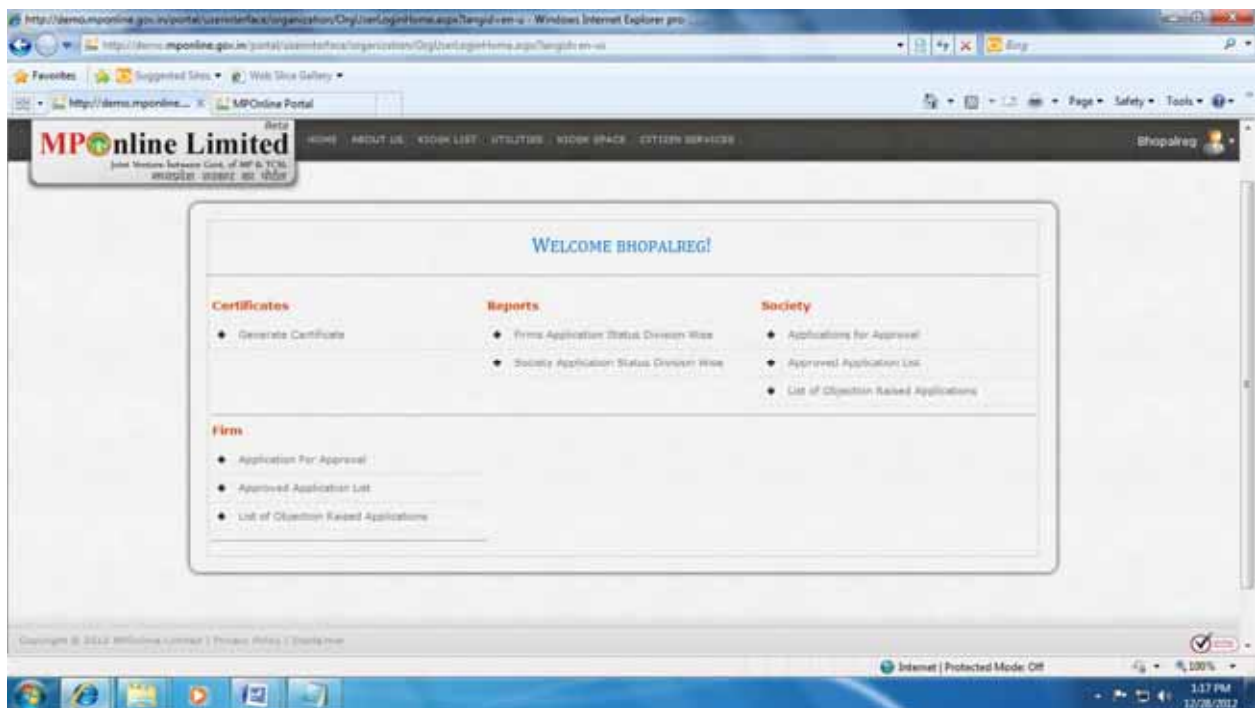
http://demo.mponline.gov.in/portal/userinterface/organization/OrgUserLoginHome.aspx?langid=en-us - Windows Internet Explorer pro

http://demo.mponline.gov.in/portal/userinterface/organization/OrgUserLoginHome.aspx?langid=en-us

Bing

Favorites | Suggested Sites ▾ | Web Slice Gallery ▾

http://demo.mponline... × | MPOnline Portal

Page ▾ Safety ▾ Tools ▾

MPOnline Limited Beta
Joint Venture between Govt. of MP & TCSL
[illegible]

HOME ABOUT US KIOSK LIST UTILITIES KIOSK SPACE CITIZEN SERVICES

Bhopalreg

WELCOME BHOPALREG!

Certificates
• Generate Certificate

Reports
• Firms Application Status Division Wise
• Society Application Status Division Wise

Society
• Applications for Approval
• Approved Application List
• List of Objection Raised Applications

Firm
• Application For Approval
• Approved Application List
• List of Objection Raised Applications

Copyright © 2012 MPOnline Limited | Privacy Policy | Disclaimer

Internet | Protected Mode: Off

100%

1:17 PM
12/28/2012